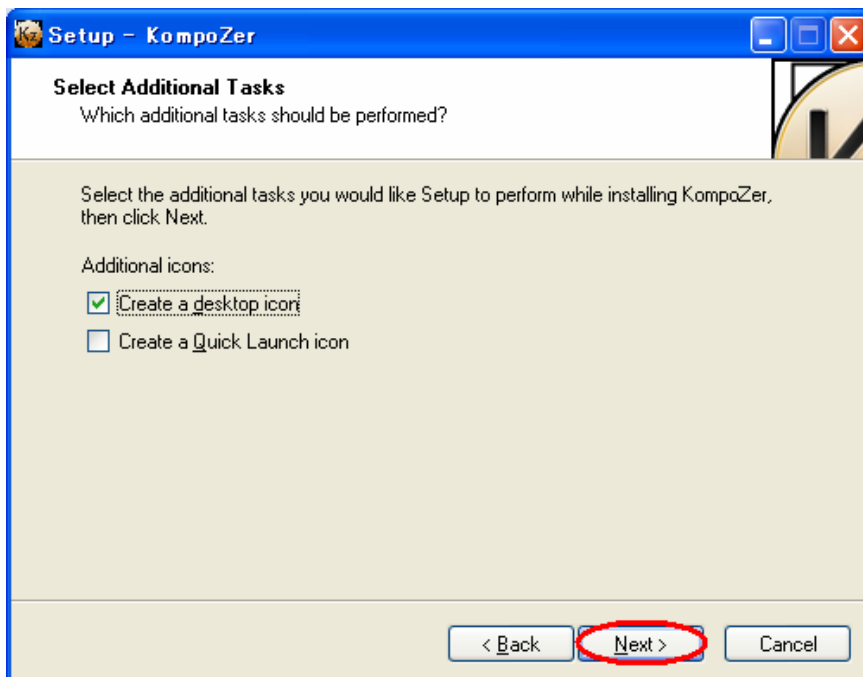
Setup - KompoZer

Select Additional Tasks
Which additional tasks should be performed?

Select the additional tasks you would like Setup to perform while installing KompoZer, then click Next.

Additional icons:

Create a desktop icon

Create a Quick Launch icon

< Back
Next >
Cancel